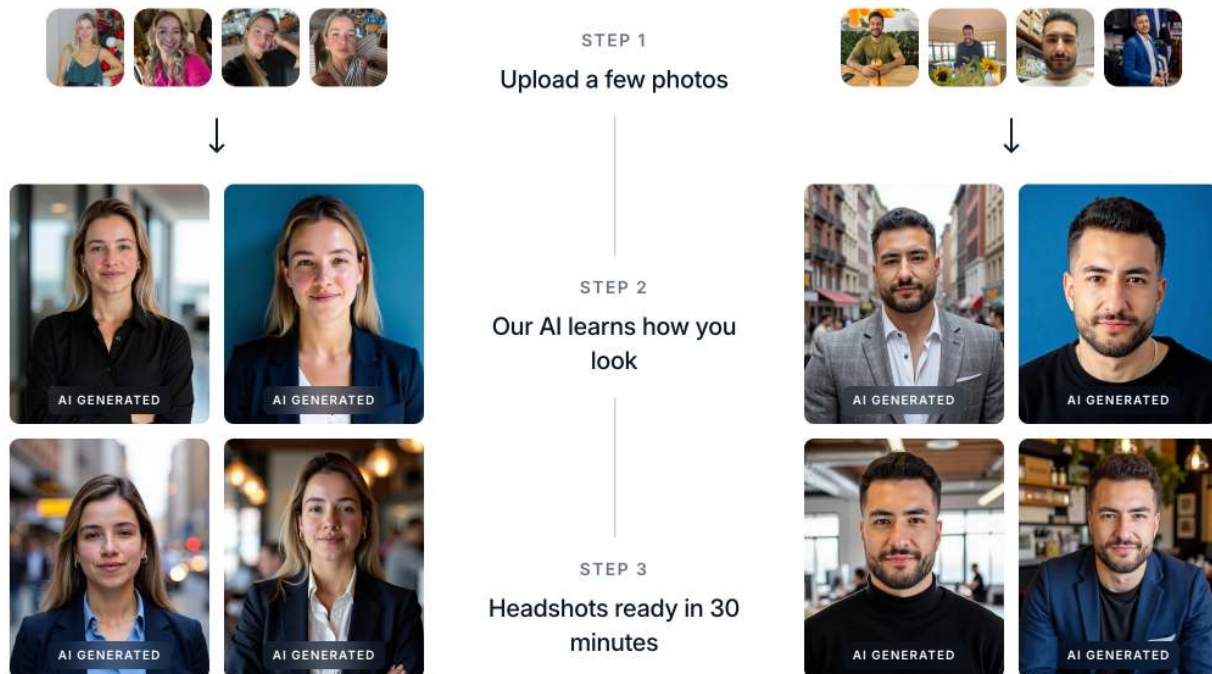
STEP 1
Upload a few photos

STEP 2
Our AI learns how you look

STEP 3
Headshots ready in 30 minutes

AI GENERATED
AI GENERATED
AI GENERATED
AI GENERATED

AI GENERATED
AI GENERATED
AI GENERATED
AI GENERATED